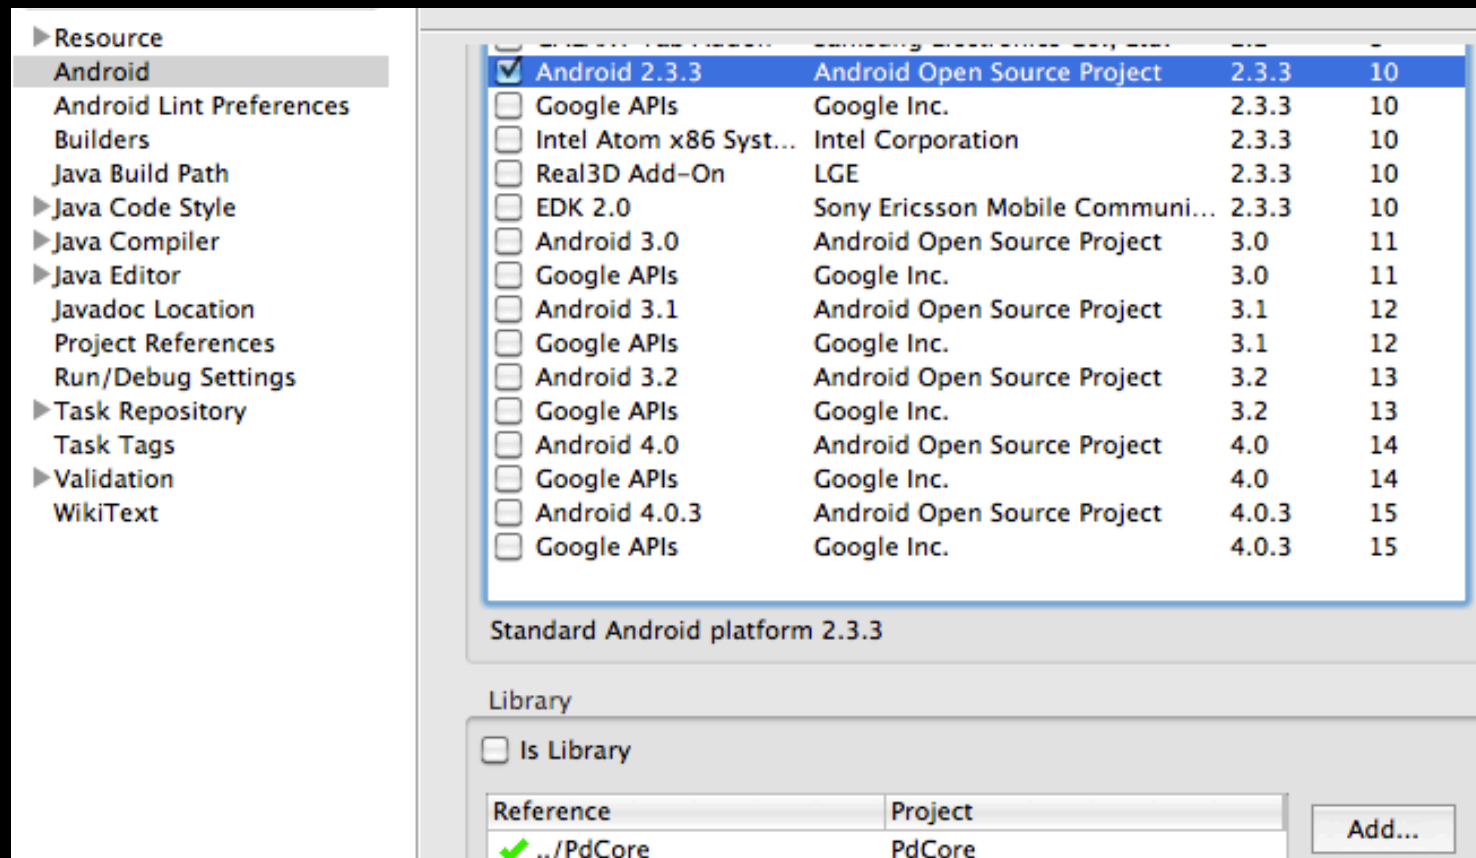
Resource
Android
Android Lint Preferences
Builders
Java Build Path
Java Code Style
Java Compiler
Java Editor
Javadoc Location
Project References
Run/Debug Settings
Task Repository
Task Tags
Validation
WikiText

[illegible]

| | | | |
|---|---|---|---|
| Android 2.3.3 | Android Open Source Project | 2.3.3 | 10 |
| Google APIs | Google Inc. | 2.3.3 | 10 |
| Intel Atom x86 Syst... | Intel Corporation | 2.3.3 | 10 |
| Real3D Add-On | LGE | 2.3.3 | 10 |
| EDK 2.0 | Sony Ericsson Mobile Communi... | 2.3.3 | 10 |
| Android 3.0 | Android Open Source Project | 3.0 | 11 |
| Google APIs | Google Inc. | 3.0 | 11 |
| Android 3.1 | Android Open Source Project | 3.1 | 12 |
| Google APIs | Google Inc. | 3.1 | 12 |
| Android 3.2 | Android Open Source Project | 3.2 | 13 |
| Google APIs | Google Inc. | 3.2 | 13 |
| Android 4.0 | Android Open Source Project | 4.0 | 14 |
| Google APIs | Google Inc. | 4.0 | 14 |
| Android 4.0.3 | Android Open Source Project | 4.0.3 | 15 |
| Google APIs | Google Inc. | 4.0.3 | 15 |

Standard Android platform 2.3.3

Library

Is Library

| Reference | Project |
|---|---|
| ../PdCore | PdCore |

Add...